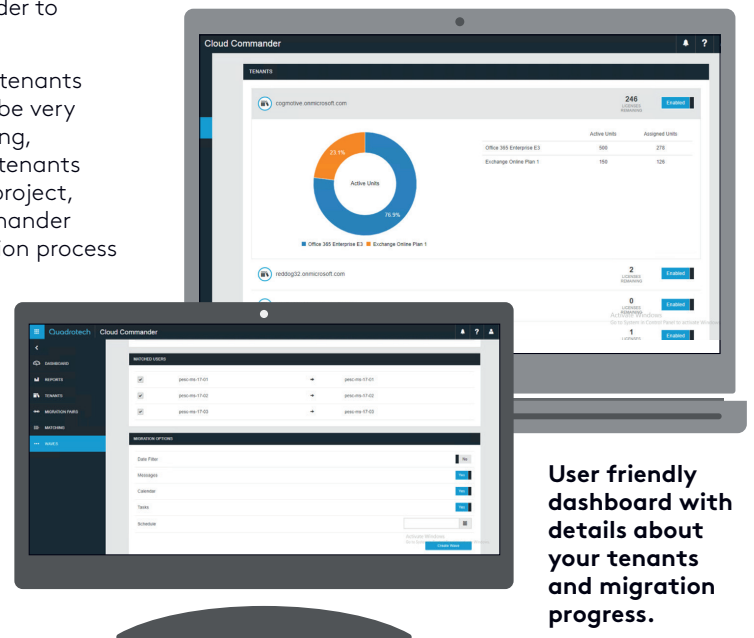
der to

tenants be very ing, tenants project, mander ion process

Cloud Commander

TENANTS

cogmotive.onmicrosoft.com

246
LICENSES REMAINING

Enabled

Active Units

23.1%

76.9%

Office 365 Enterprise E3 Exchange Online Plan 1

| | Active Units | Assigned Units |
|---|---|---|
| Office 365 Enterprise E3 | 500 | 278 |
| Exchange Online Plan 1 | 150 | 126 |

reddog32.onmicrosoft.com

2
LICENSES REMAINING

Enabled

0
LICENSES REMAINING

Enabled

1
LICENSES

Enabled

Activate Windows

Quadrotech Cloud Commander

DASHBOARD

REPORTS

TENANTS

MIGRATION PAIRS

MATCHING

WAVES

MATCHED USERS

jesc-ms-17-01 jesc-ms-17-01

jesc-ms-17-02 jesc-ms-17-02

jesc-ms-17-03 jesc-ms-17-03

MIGRATION OPTIONS

Date Filter No

Messages Yes

Calendar Yes

Tasks Yes

Schedule

Activate Windows

Create Wave

User friendly dashboard with details about your tenants and migration progress.